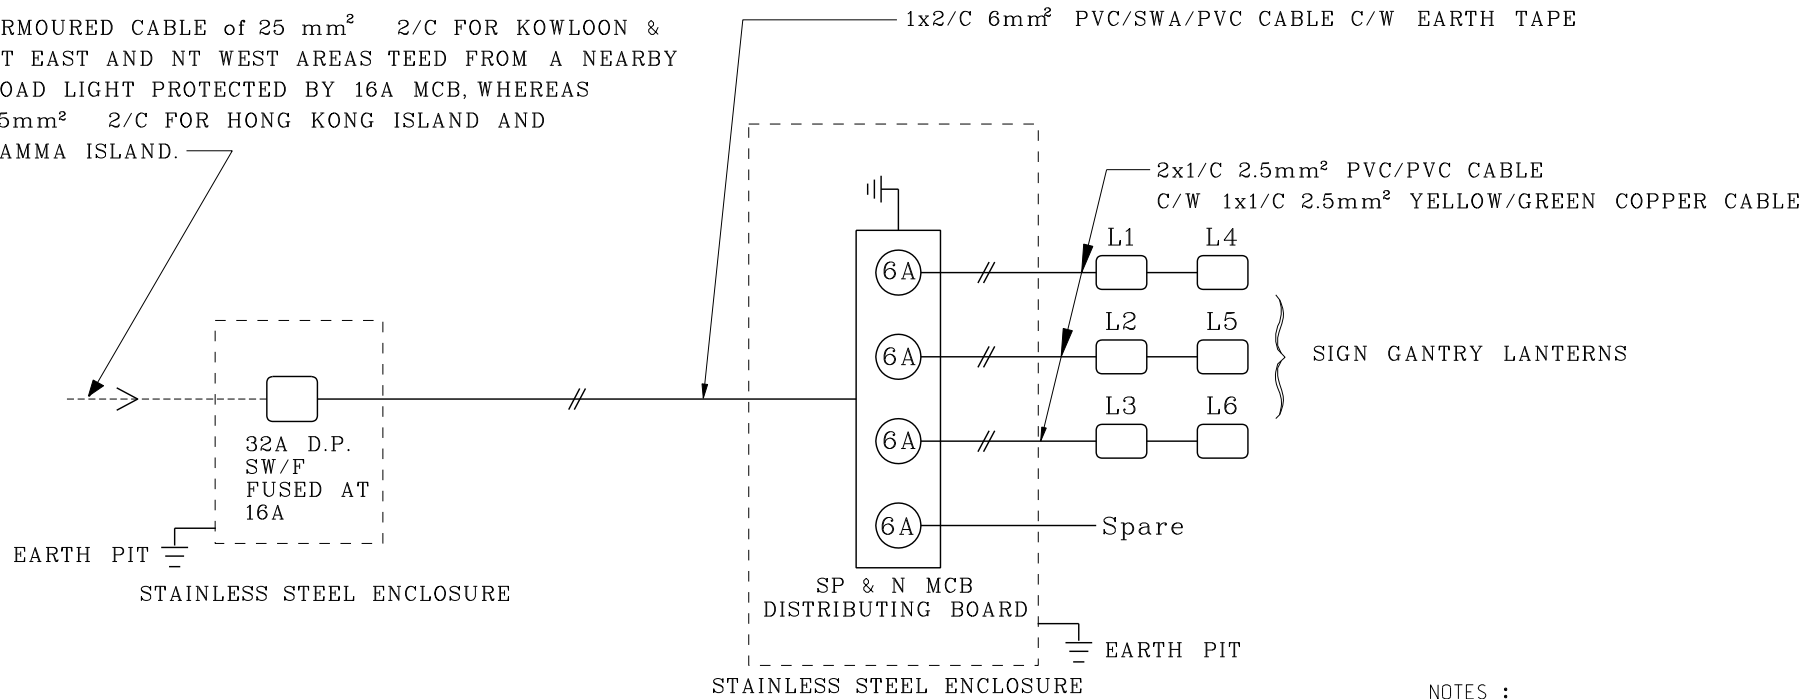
RMOURED CABLE of 25 mm² 2/C FOR KOWLOON & T EAST AND NT WEST AREAS TEED FROM A NEARBY OAD LIGHT PROTECTED BY 16A MCB, WHEREAS 5mm² 2/C FOR HONG KONG ISLAND AND AMMA ISLAND.

1x2/C 6mm² PVC/SWA/PVC CABLE C/W EARTH TAPE

2x1/C 2.5mm² PVC/PVC CABLE C/W 1x1/C 2.5mm² YELLOW/GREEN COPPER CABLE

6A

6A

6A

6A

L1

L4

L2

L5

L3

L6

SIGN GANTRY LANTERNS

Spare

32A D.P. SW/F FUSED AT 16A

EARTH PIT

STAINLESS STEEL ENCLOSURE

SP & N MCB DISTRIBUTING BOARD

EARTH PIT

STAINLESS STEEL ENCLOSURE

NOTES :